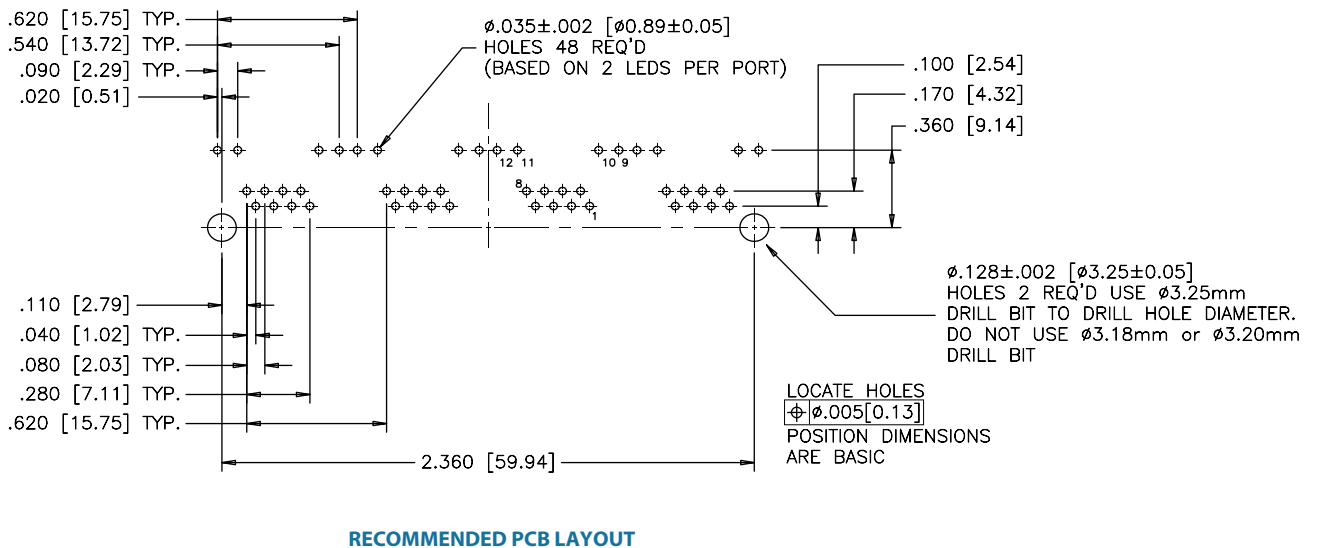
.620 [15.75] TYP.
.540 [13.72] TYP.
.090 [2.29] TYP.
.020 [0.51]

ø.035±.002 [ø0.89±0.05]
HOLES 48 REQ'D
(BASED ON 2 LEDS PER PORT)

.100 [2.54]
.170 [4.32]
.360 [9.14]

12 11
10 9
8
1

ø.128±.002 [ø3.25±0.05]
HOLES 2 REQ'D USE ø3.25mm
DRILL BIT TO DRILL HOLE DIAMETER.
DO NOT USE ø3.18mm or ø3.20mm
DRILL BIT

.110 [2.79]
.040 [1.02] TYP.
.080 [2.03] TYP.
.280 [7.11] TYP.
.620 [15.75] TYP.

LOCATE HOLES
| ⌖ | ø.005[0.13] |
POSITION DIMENSIONS
ARE BASIC

2.360 [59.94]

RECOMMENDED PCB LAYOUT